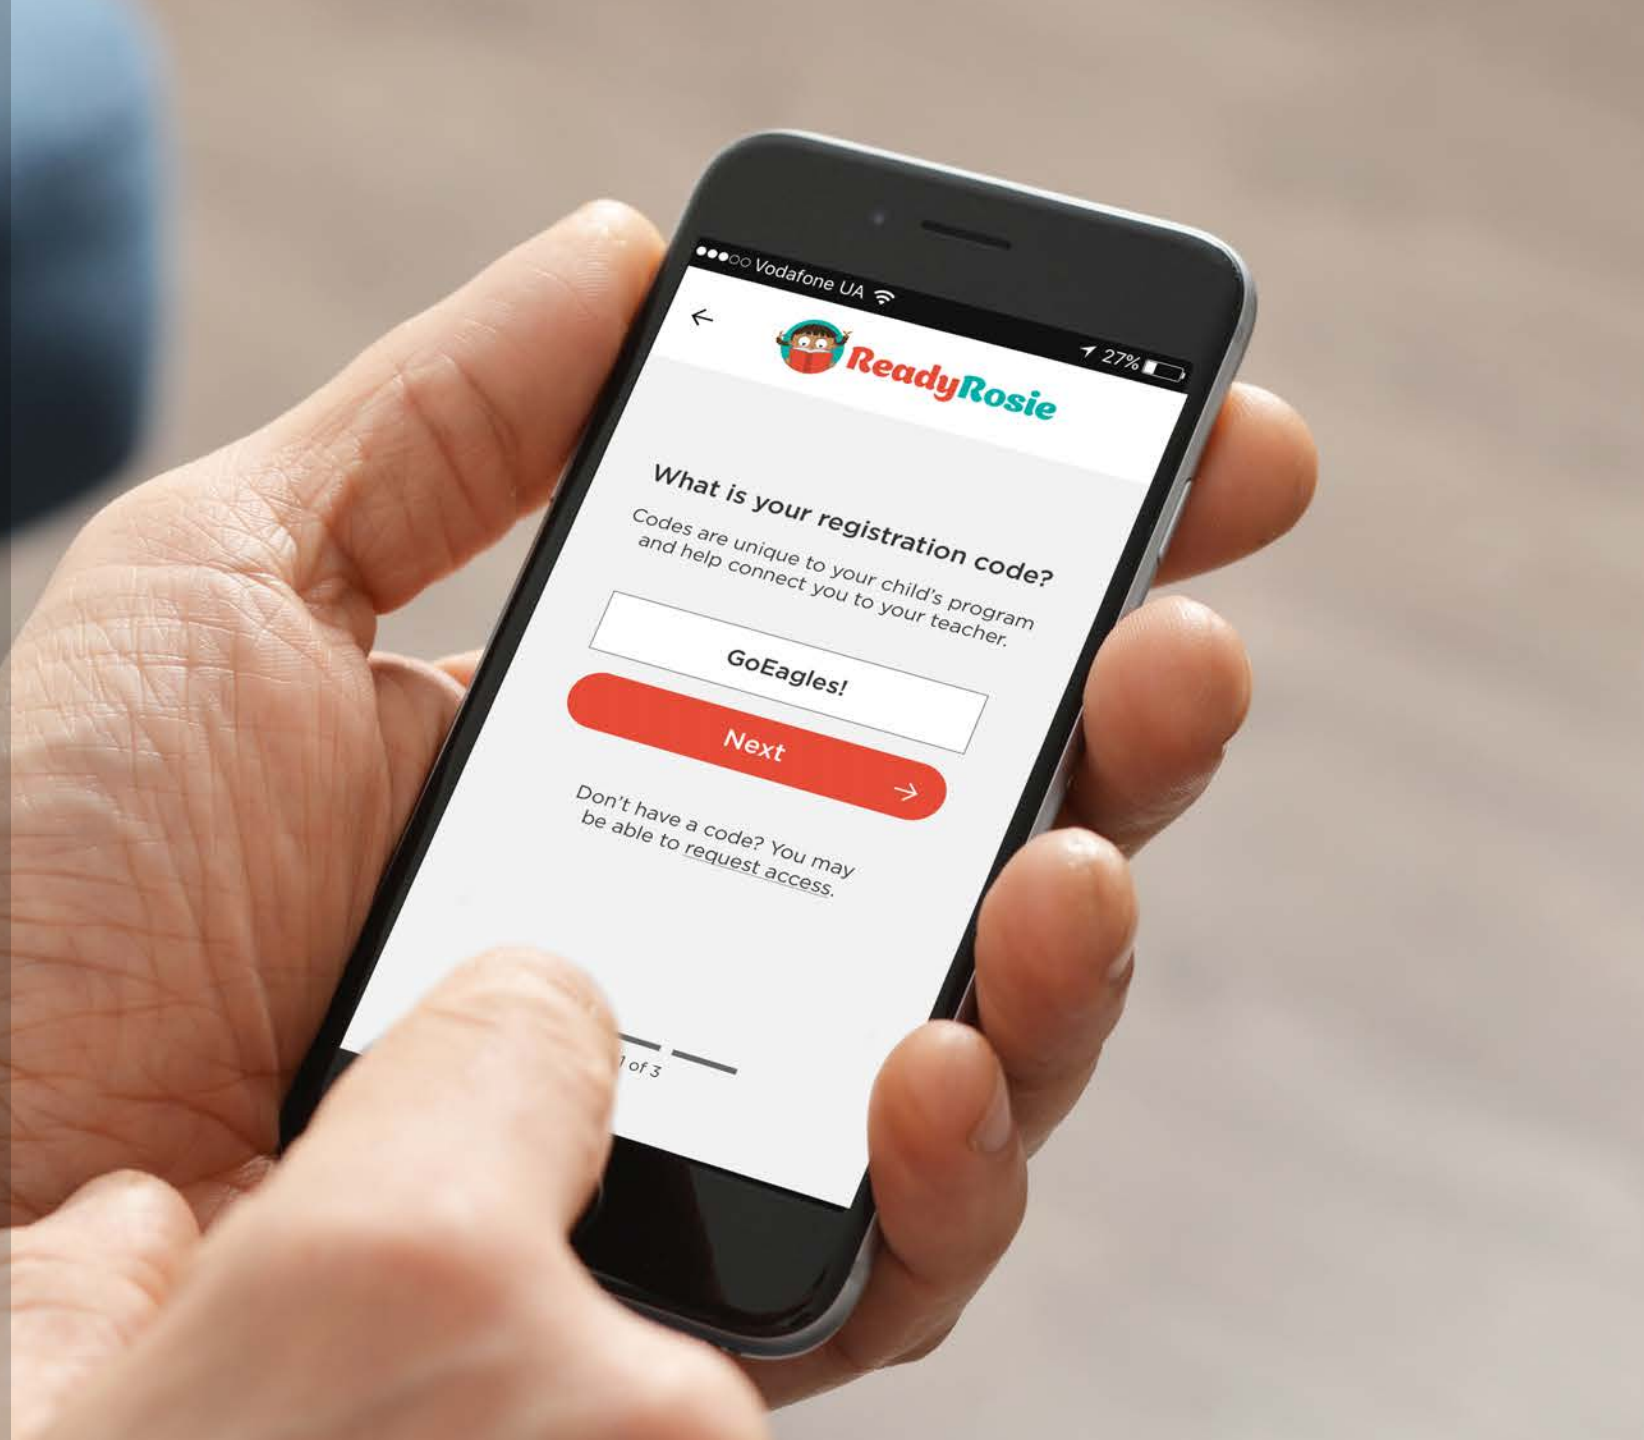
●●●○○ Vodafone UA

27%

←

ReadyRosie

What is your registration code?

Codes are unique to your child's program and help connect you to your teacher.

GoEagles!

Next →

Don't have a code? You may be able to request access.

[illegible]1 of 3